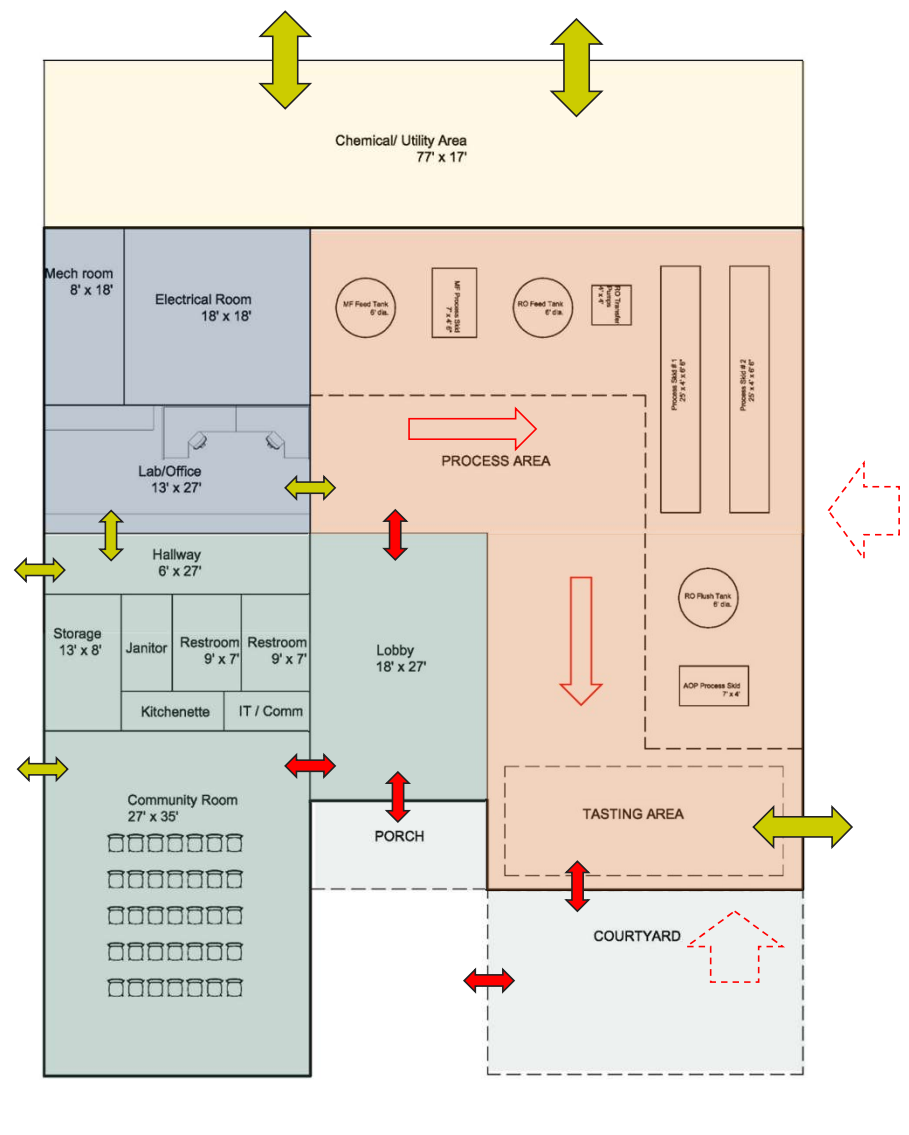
Chemical/ Utility Area
77' x 17'

Mech room
8' x 18'

Electrical Room
18' x 18'

MF Feed Tank
6' dia.

MF Process Skid
7' x 4' 6"

RO Feed Tank
6' dia.

RO Transfer Pumps
4' x 4'

Process Skid # 1
25' x 4' x 6' 6"

Process Skid # 2
25' x 4' x 6' 6"

Lab/Office
13' x 27'

PROCESS AREA

Hallway
6' x 27'

Storage
13' x 8'

Janitor

Restroom
9' x 7'

Restroom
9' x 7'

Kitchenette

IT / Comm

Lobby
18' x 27'

RO Flush Tank
6' dia.

AOP Process Skid
7' x 4'

Community Room
27' x 35'

PORCH

TASTING AREA

COURTYARD